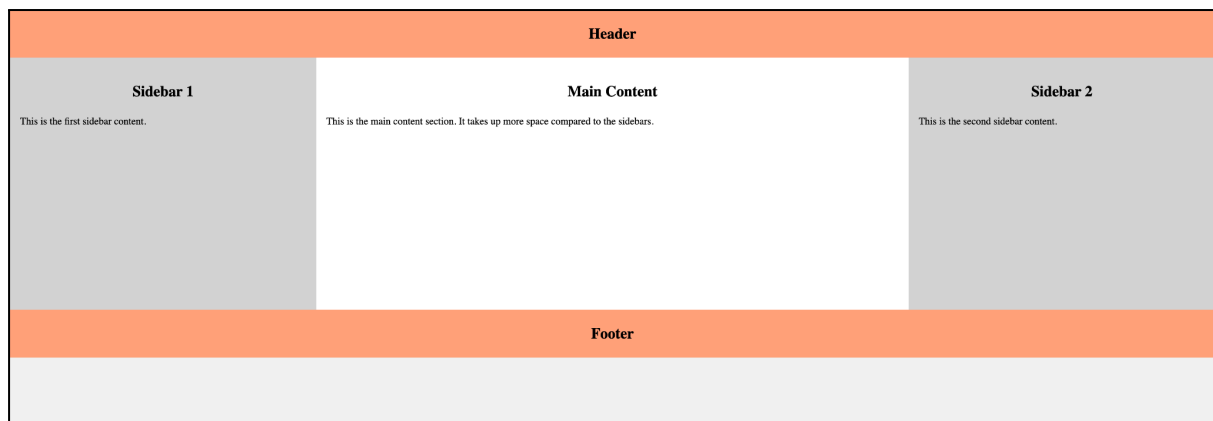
Header

Sidebar 1

This is the first sidebar content.

Main Content

This is the main content section. It takes up more space compared to the sidebars.

Sidebar 2

This is the second sidebar content.

Footer